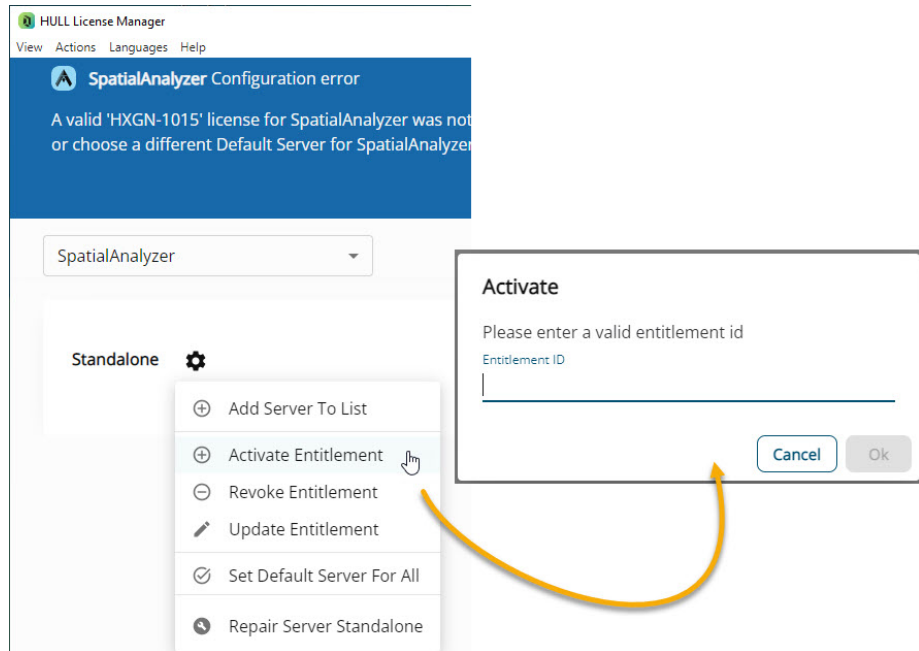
HULL License Manager

View Actions Languages Help

SpatialAnalyzer Configuration error

A valid 'HXGN-1015' license for SpatialAnalyzer was not
or choose a different Default Server for SpatialAnalyzer

SpatialAnalyzer

Standalone

Add Server To List

Activate Entitlement

Revoke Entitlement

Update Entitlement

Set Default Server For All

Repair Server Standalone

Activate

Please enter a valid entitlement id

Entitlement ID

Cancel

Ok